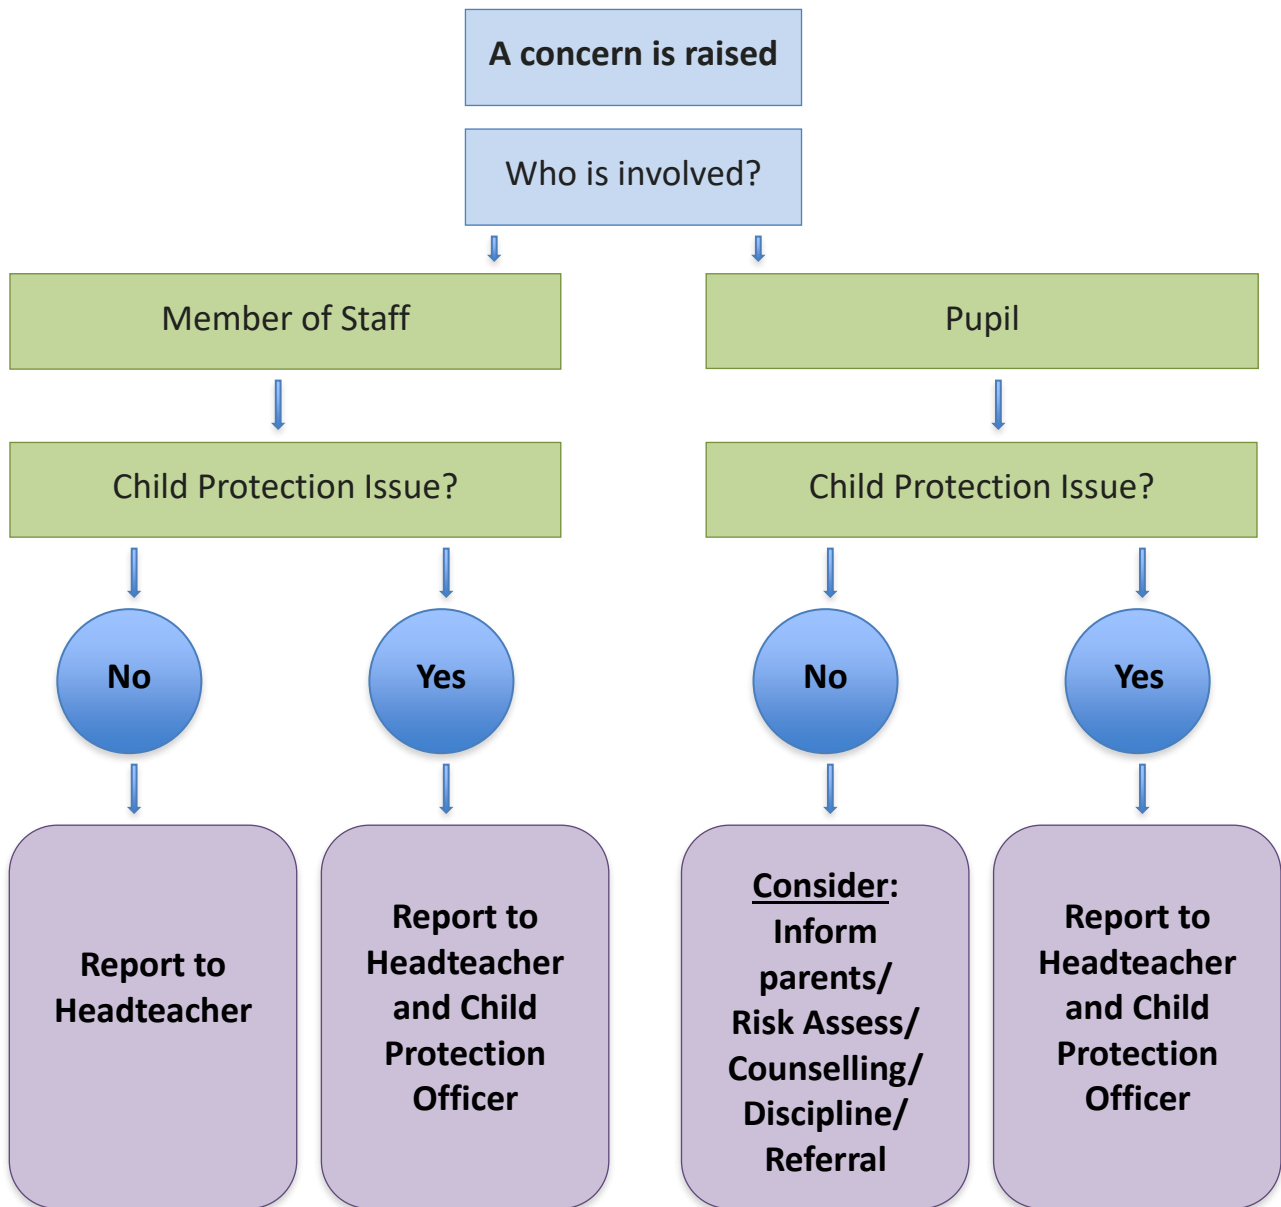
A concern is raised

Who is involved?

Member of Staff

Pupil

Child Protection Issue?

Child Protection Issue?

No

Yes

No

Yes

Report to Headteacher

Report to Headteacher and Child Protection Officer

Consider: Inform parents/ Risk Assess/ Counselling/ Discipline/ Referral

Report to Headteacher and Child Protection Officer